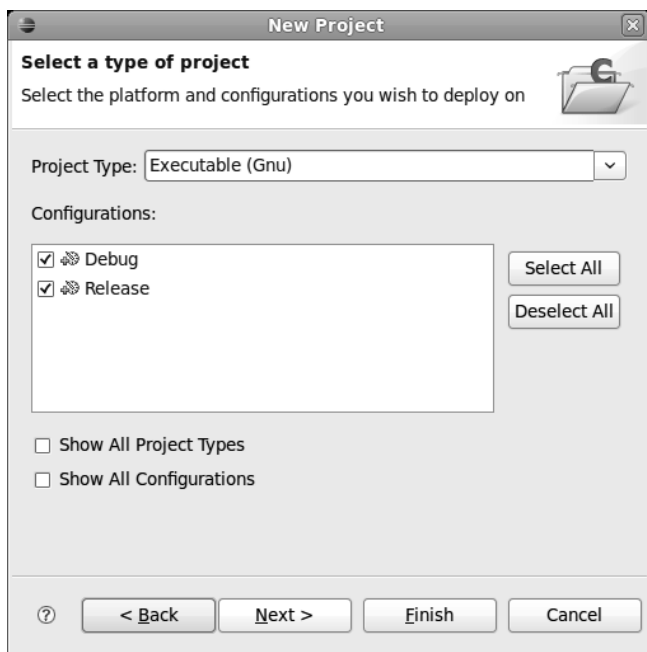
New Project

Select a type of project

Select the platform and configurations you wish to deploy on

Project Type: Executable (Gnu)

Configurations:

Debug
Release

Select All
Deselect All

Show All Project Types
Show All Configurations

?
< Back
Next >
Finish
Cancel